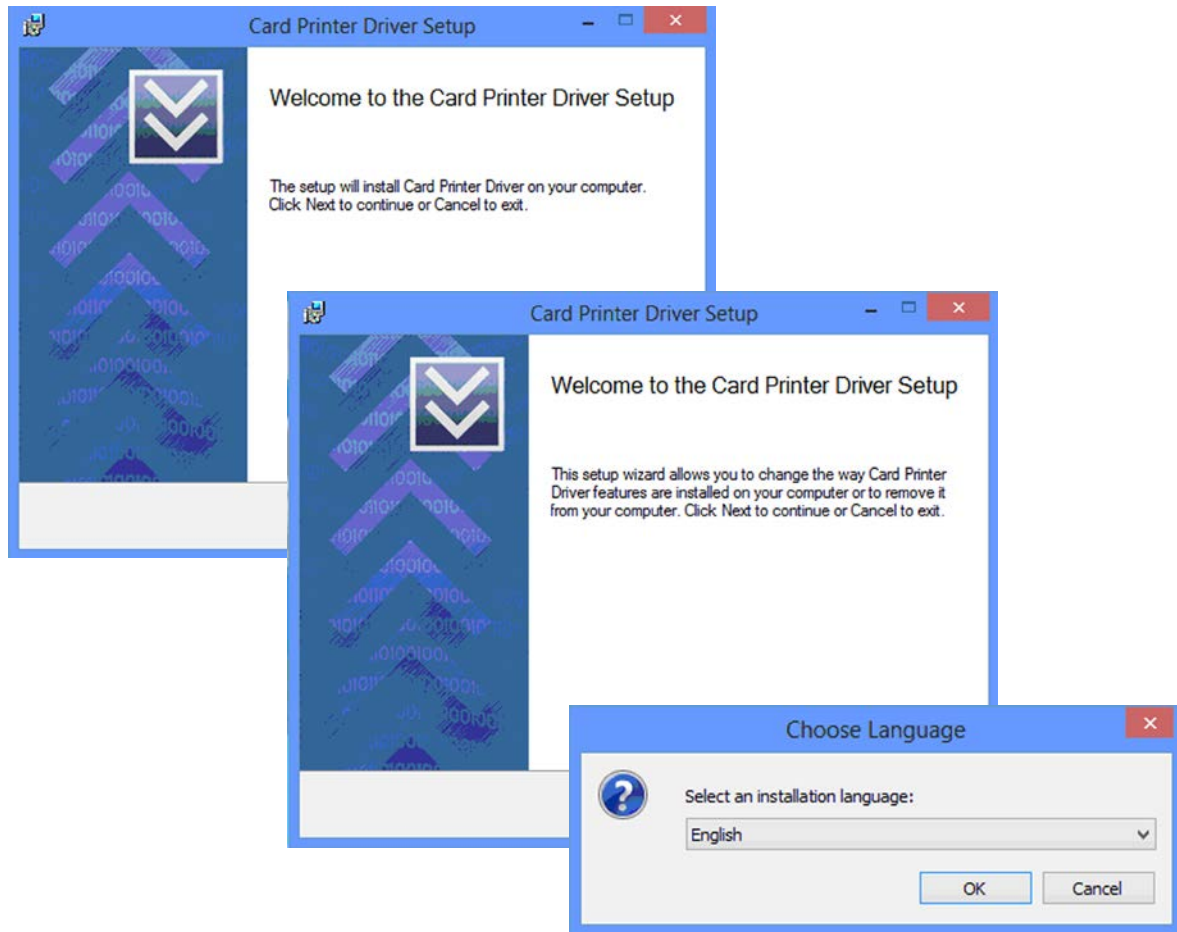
Card Printer Driver Setup

Welcome to the Card Printer Driver Setup

The setup will install Card Printer Driver on your computer. Click Next to continue or Cancel to exit.

Card Printer Driver Setup

Welcome to the Card Printer Driver Setup

This setup wizard allows you to change the way Card Printer Driver features are installed on your computer or to remove it from your computer. Click Next to continue or Cancel to exit.

Choose Language

Select an installation language:

English

OK

Cancel